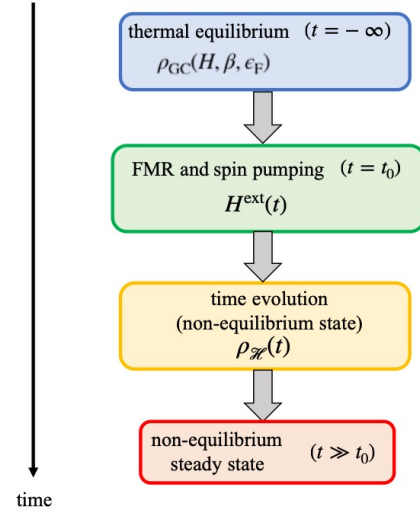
thermal equilibrium $(t = -\infty)$
$\rho_{\mathrm{GC}}(H, \beta, \epsilon_{\mathrm{F}})$

FMR and spin pumping $(t = t_0)$
$H^{\mathrm{ext}}(t)$

time evolution
(non-equilibrium state)
$\rho_{\mathscr{H}}(t)$

non-equilibrium steady state $(t \gg t_0)$

time